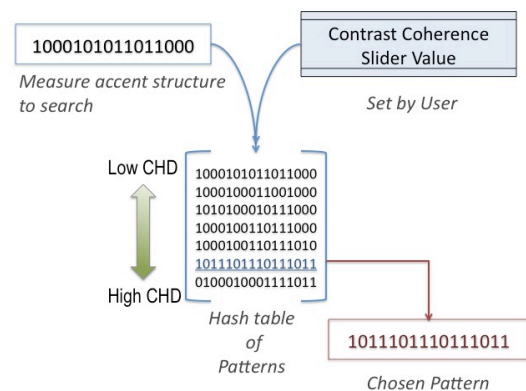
1000101011011000

Measure accent structure to search

Contrast Coherence Slider Value

Set by User

Low CHD

High CHD

1000101011011000
1000100011001000
1010100010111000
1000100110111000
1000100110111010
1011101110111011
0100010001111011

Hash table of Patterns

1011101110111011

Chosen Pattern